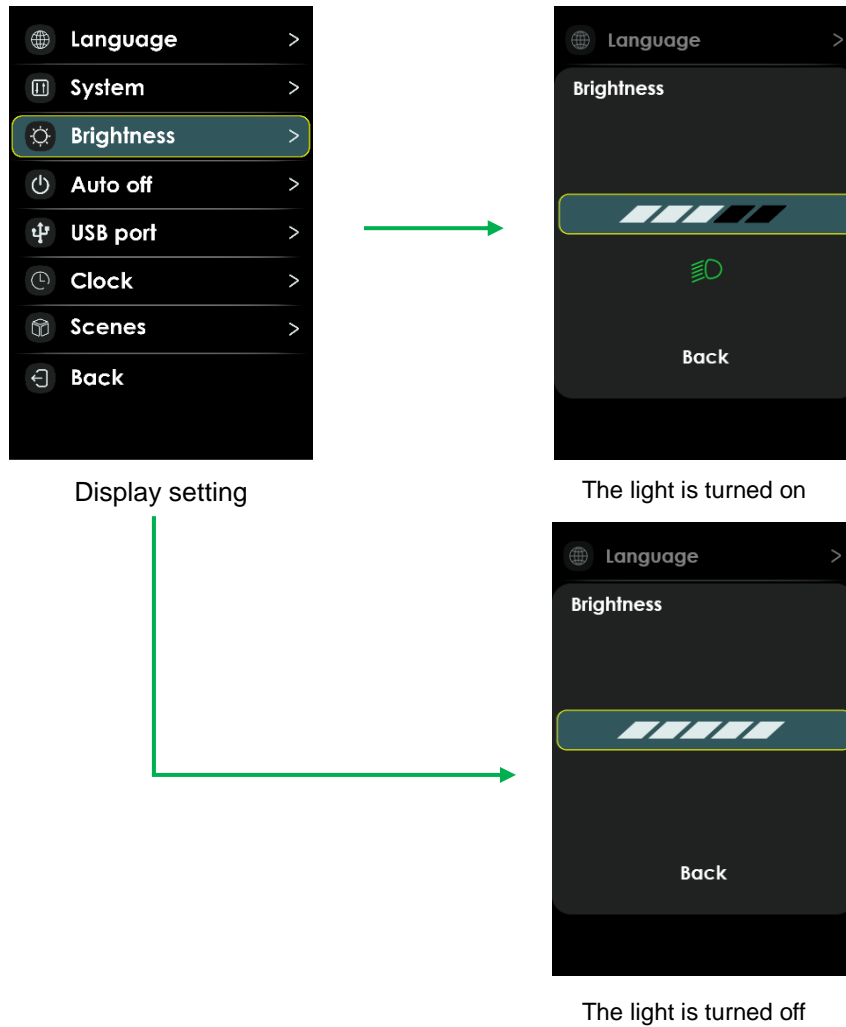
Language >
System >
Brightness >
Auto off >
USB port >
Clock >
Scenes >
Back

Display setting

Language >
Brightness

Back

The light is turned on

Language >
Brightness

Back

The light is turned off